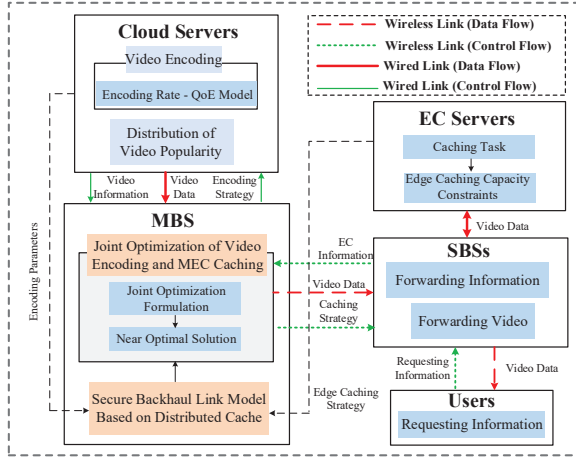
Cloud Servers

Video Encoding

Encoding Rate - QoE Model

Distribution of Video Popularity

Wireless Link (Data Flow)
Wireless Link (Control Flow)
Wired Link (Data Flow)
Wired Link (Control Flow)

EC Servers

Caching Task

Edge Caching Capacity Constraints

Video Information
Video Data
Encoding Strategy

Encoding Parameters

MBS

Joint Optimization of Video Encoding and MEC Caching

Joint Optimization Formulation

Near Optimal Solution

Video Data

EC Information

Video Data

Caching Strategy

SBSs

Forwarding Information

Forwarding Video

Requesting Information

Video Data

Secure Backhaul Link Model Based on Distributed Cache

Edge Caching Strategy

Users

Requesting Information